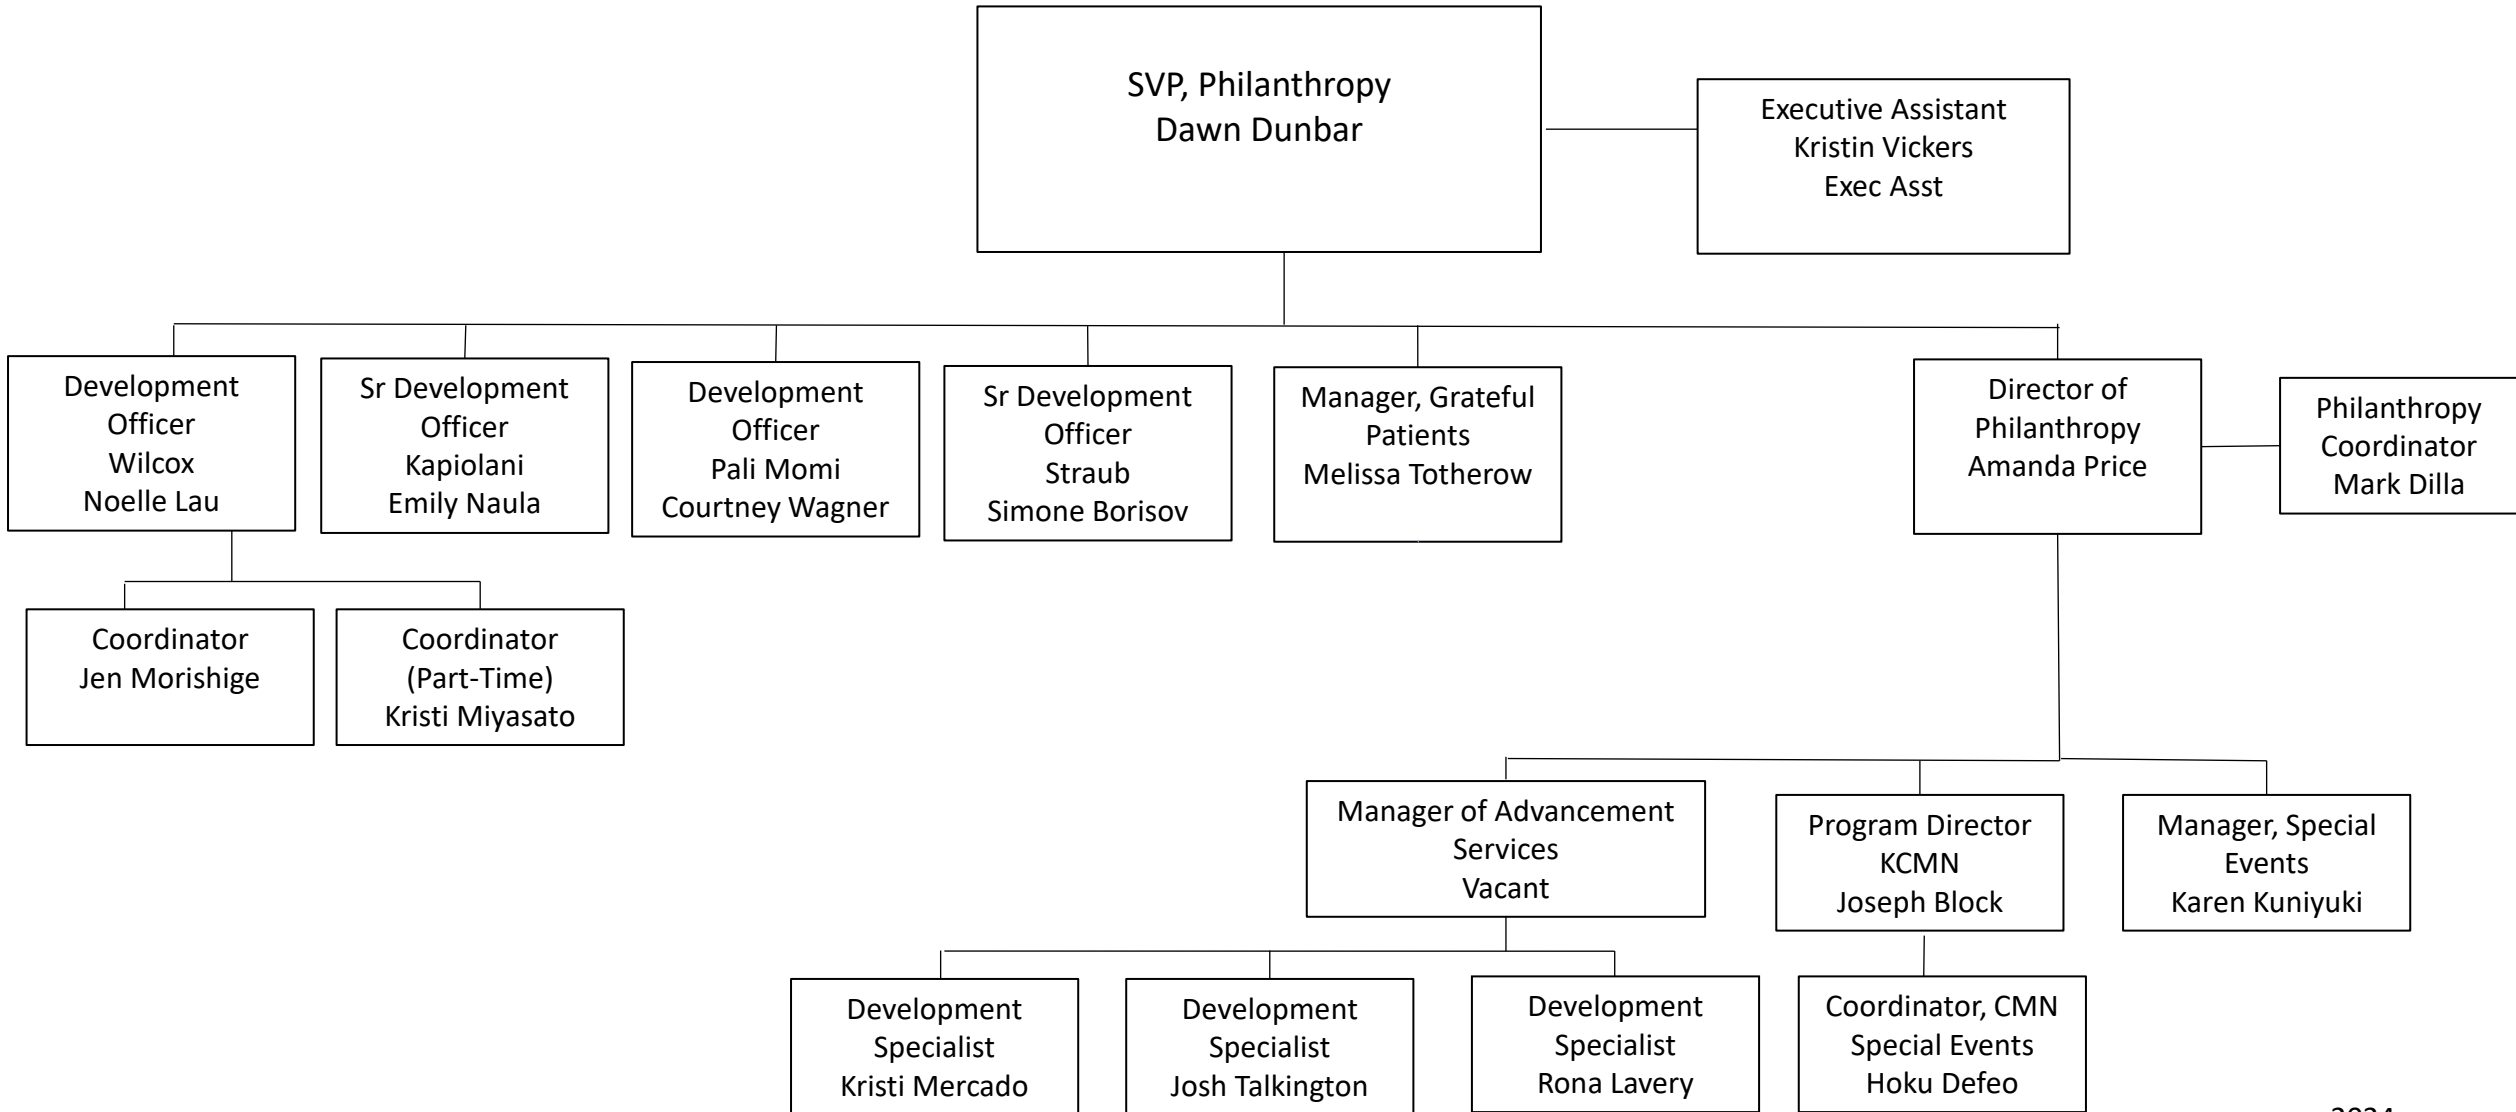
SVP, Philanthropy
Dawn Dunbar

Executive Assistant
Kristin Vickers
Exec Asst

Development Officer
Wilcox
Noelle Lau

Sr Development Officer
Kapiolani
Emily Naula

Development Officer
Pali Momi
Courtney Wagner

Sr Development Officer
Straub
Simone Borisov

Manager, Grateful Patients
Melissa Totherow

Director of Philanthropy
Amanda Price

Philanthropy Coordinator
Mark Dilla

Coordinator
Jen Morishige

Coordinator
(Part-Time)
Kristi Miyasato

Manager of Advancement Services
Vacant

Program Director
KCMN
Joseph Block

Manager, Special Events
Karen Kuniyuki

Development Specialist
Kristi Mercado

Development Specialist
Josh Talkington

Development Specialist
Rona Lavery

Coordinator, CMN
Special Events
Hoku Defeo

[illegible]